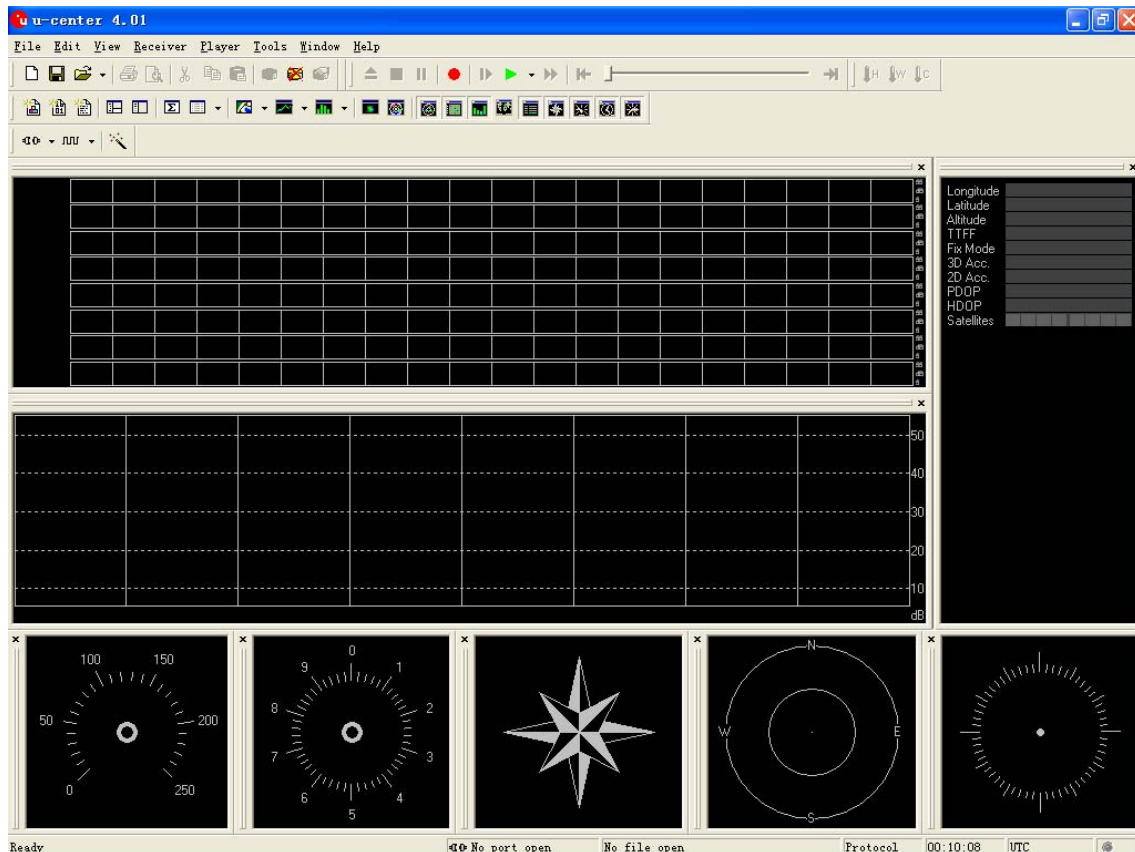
u-center 4.01

File Edit View Receiver Player Tools Window Help

Longitude
Latitude
Altitude
TTFF
Fix Mode
3D Acc.
2D Acc.
PDOP
HDOP
Satellites

50
40
30
20
10
dB

100 150
50 200
0 250

0
9 1
8 2
7 3
6 4
5

N
W E
S

Ready | No port open | No file open | Protocol | 00:10:08 | UTC